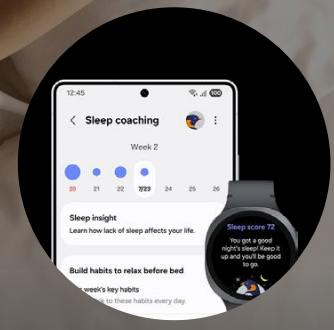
12:45

100

Sleep coaching

Week 2

20 21 22 7/23 24 25 26

Sleep insight

Learn how lack of sleep affects your life.

Build habits to relax before bed

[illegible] week's key habits

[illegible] to these habits every day.

Sleep score 72

You got a good night's sleep! Keep it up and you'll be good to go.